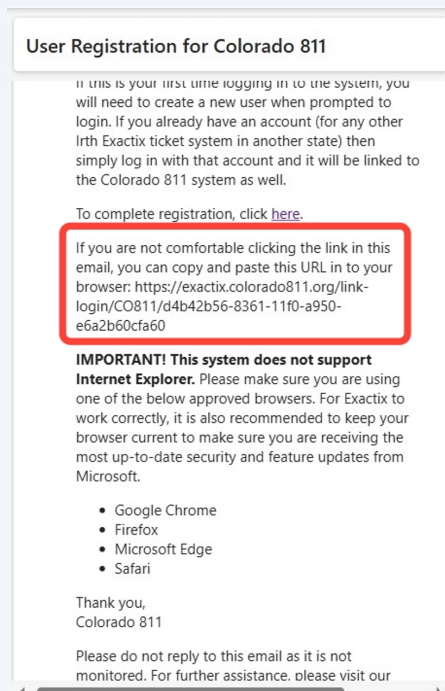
User Registration for Colorado 811

If this is your first time logging in to the system, you will need to create a new user when prompted to login. If you already have an account (for any other Irth Exactix ticket system in another state) then simply log in with that account and it will be linked to the Colorado 811 system as well.

To complete registration, click here.

If you are not comfortable clicking the link in this email, you can copy and paste this URL in to your browser: https://exactix.colorado811.org/link-login/CO811/d4b42b56-8361-11f0-a950-e6a2b60cfa60

IMPORTANT! This system does not support Internet Explorer. Please make sure you are using one of the below approved browsers. For Exactix to work correctly, it is also recommended to keep your browser current to make sure you are receiving the most up-to-date security and feature updates from Microsoft.

- Google Chrome
- Firefox
- Microsoft Edge
- Safari

Thank you,
Colorado 811

Please do not reply to this email as it is not monitored. For further assistance, please visit our